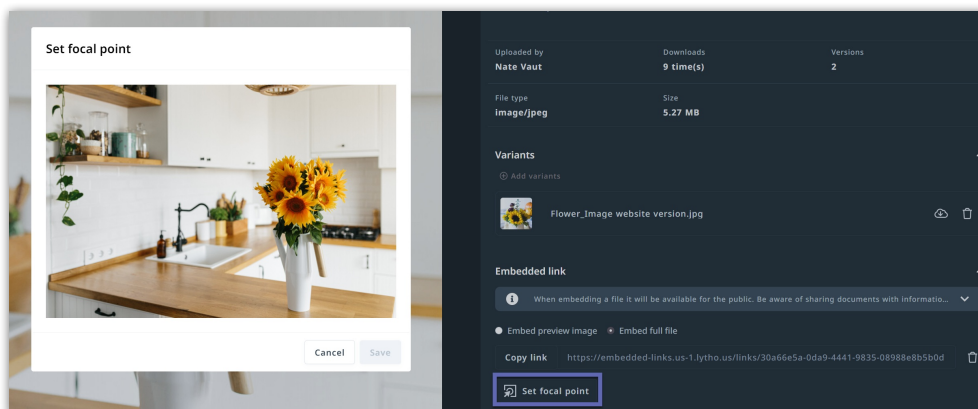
Set focal point

Cancel
Save

Uploaded by
Nate Vaut

Downloads
9 time(s)

Versions
2

File type
image/jpeg

Size
5.27 MB

Variants

Add variants

Flower_Image website version.jpg

Embedded link

When embedding a file it will be available for the public. Be aware of sharing documents with informatio...

Embed preview image
Embed full file

Copy link
https://embedded-links.us-1.lytho.us/links/30a66e5a-0da9-4441-9835-08988e8b5b0d

Set focal point